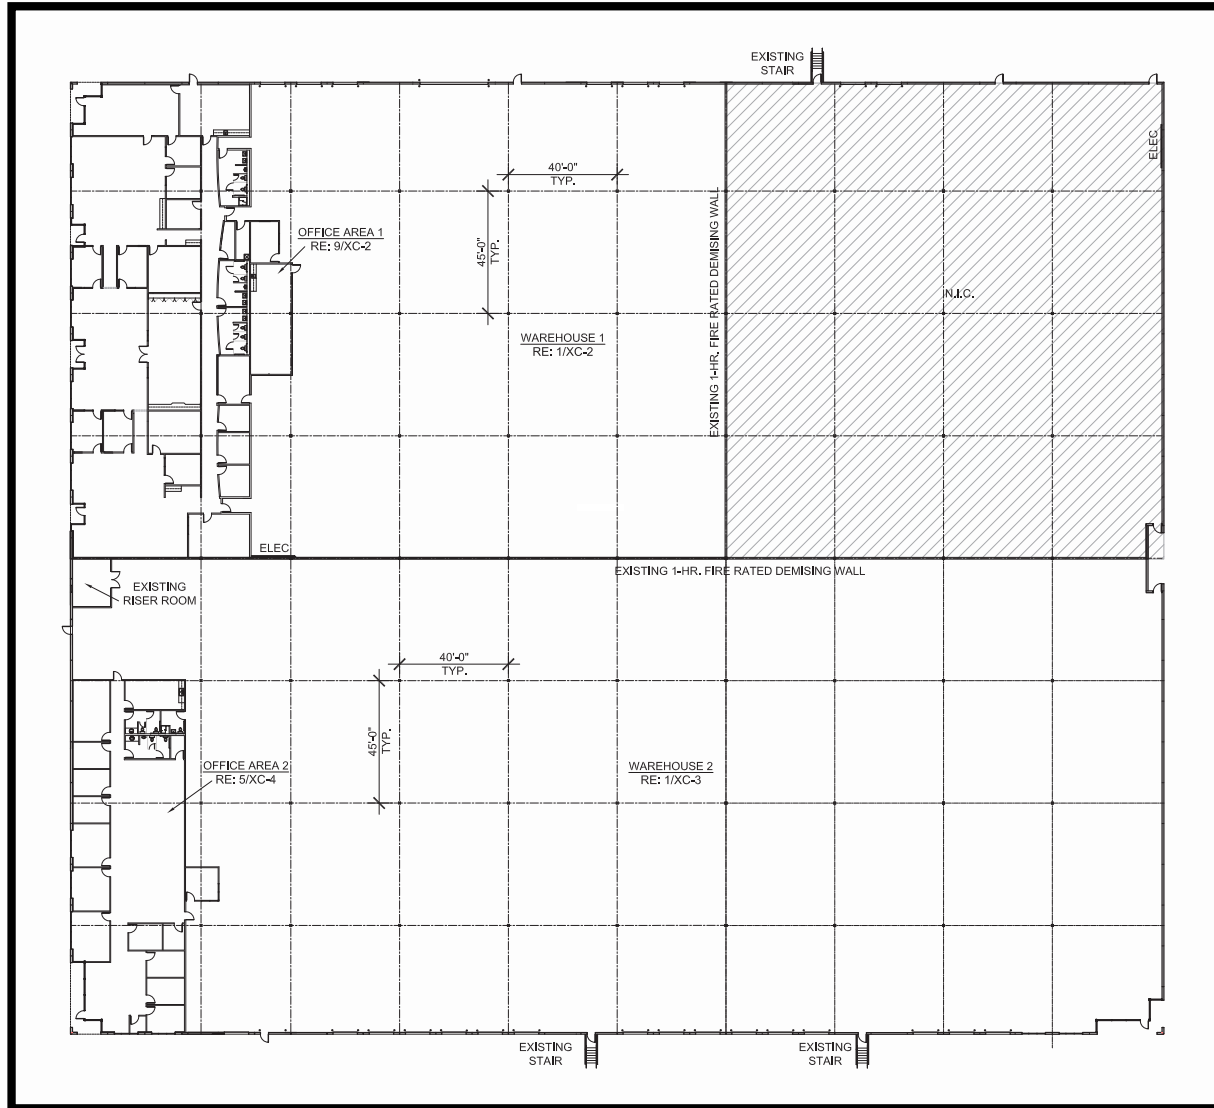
EXISTING
STAIR

ELEC

40'-0"
TYP.

45'-0"
TYP.

OFFICE AREA 1
RE: 9/XC-2

N.I.C.

WAREHOUSE 1
RE: 1/XC-2

EXISTING 1-HR. FIRE RATED DEMISING WALL

ELEC

EXISTING
RISER ROOM

EXISTING 1-HR. FIRE RATED DEMISING WALL

40'-0"
TYP.

45'-0"
TYP.

OFFICE AREA 2
RE: 5/XC-4

WAREHOUSE 2
RE: 1/XC-3

EXISTING
STAIR

EXISTING
STAIR